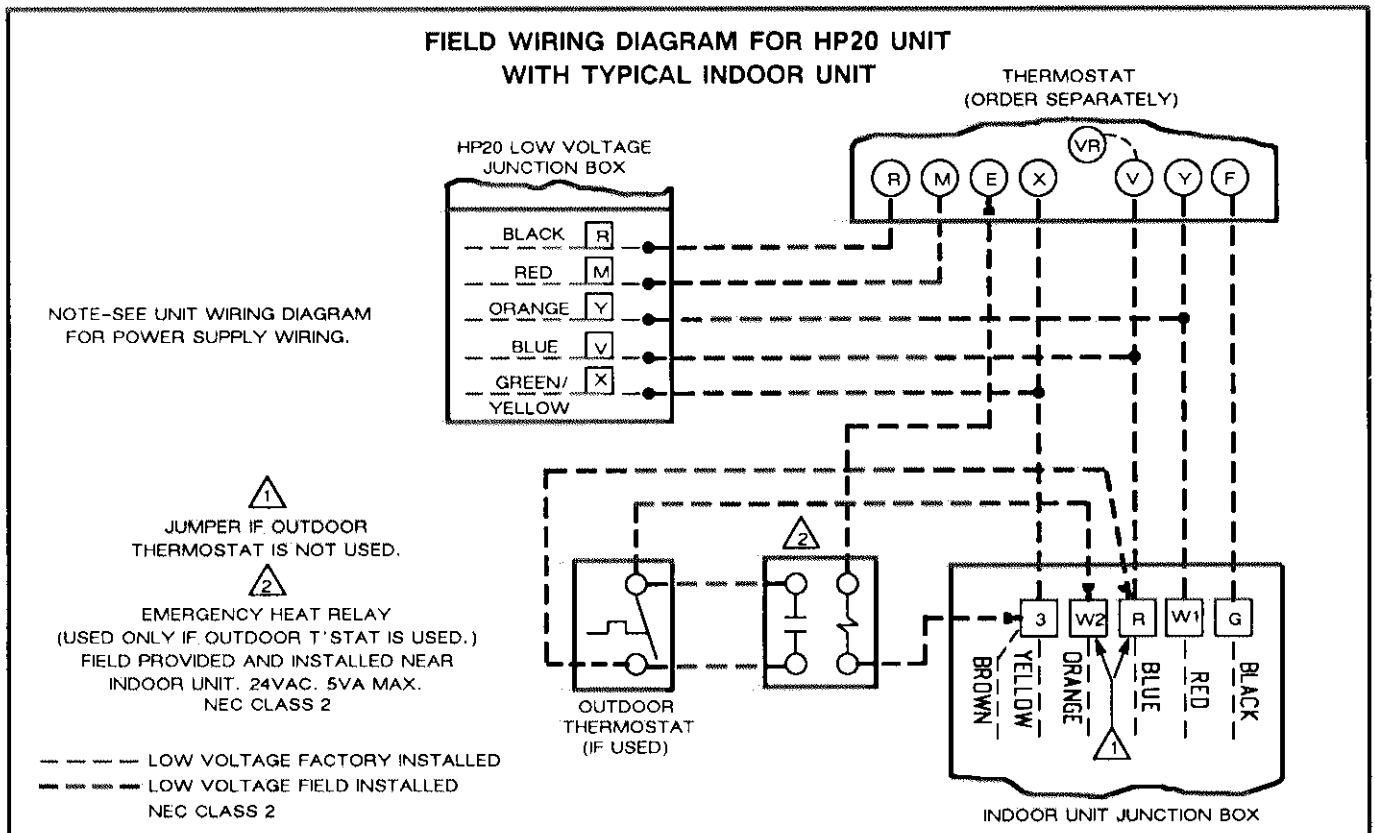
FIELD WIRING DIAGRAM FOR HP20 UNIT
WITH TYPICAL INDOOR UNIT

THERMOSTAT
(ORDER SEPARATELY)

VR

R M E X V Y F

HP20 LOW VOLTAGE
JUNCTION BOX

BLACK R
RED M
ORANGE Y
BLUE V
GREEN/ YELLOW X

NOTE-SEE UNIT WIRING DIAGRAM
FOR POWER SUPPLY WIRING.

1
JUMPER IF OUTDOOR
THERMOSTAT IS NOT USED.

2
EMERGENCY HEAT RELAY
(USED ONLY IF OUTDOOR T'STAT IS USED.)
FIELD PROVIDED AND INSTALLED NEAR
INDOOR UNIT. 24VAC. 5VA MAX.
NEC CLASS 2

2

OUTDOOR
THERMOSTAT
(IF USED)

3 W2 R W1 G

BROWN YELLOW ORANGE BLUE RED BLACK

1

LOW VOLTAGE FACTORY INSTALLED
LOW VOLTAGE FIELD INSTALLED
NEC CLASS 2

INDOOR UNIT JUNCTION BOX